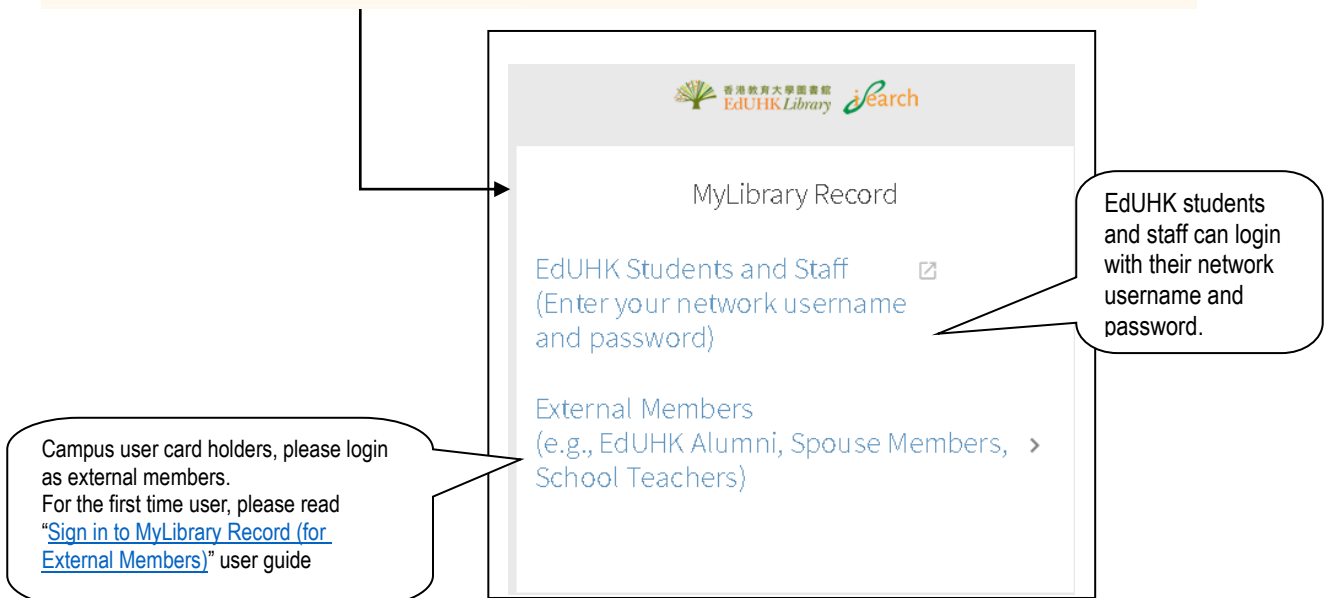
香港教育大學圖書館 EdUHK Library iSearch

MyLibrary Record

EdUHK Students and Staff (Enter your network username and password)

External Members (e.g., EdUHK Alumni, Spouse Members, School Teachers)

EdUHK students and staff can login with their network username and password.

Campus user card holders, please login as external members.
For the first time user, please read "Sign in to MyLibrary Record (for External Members)" user guide